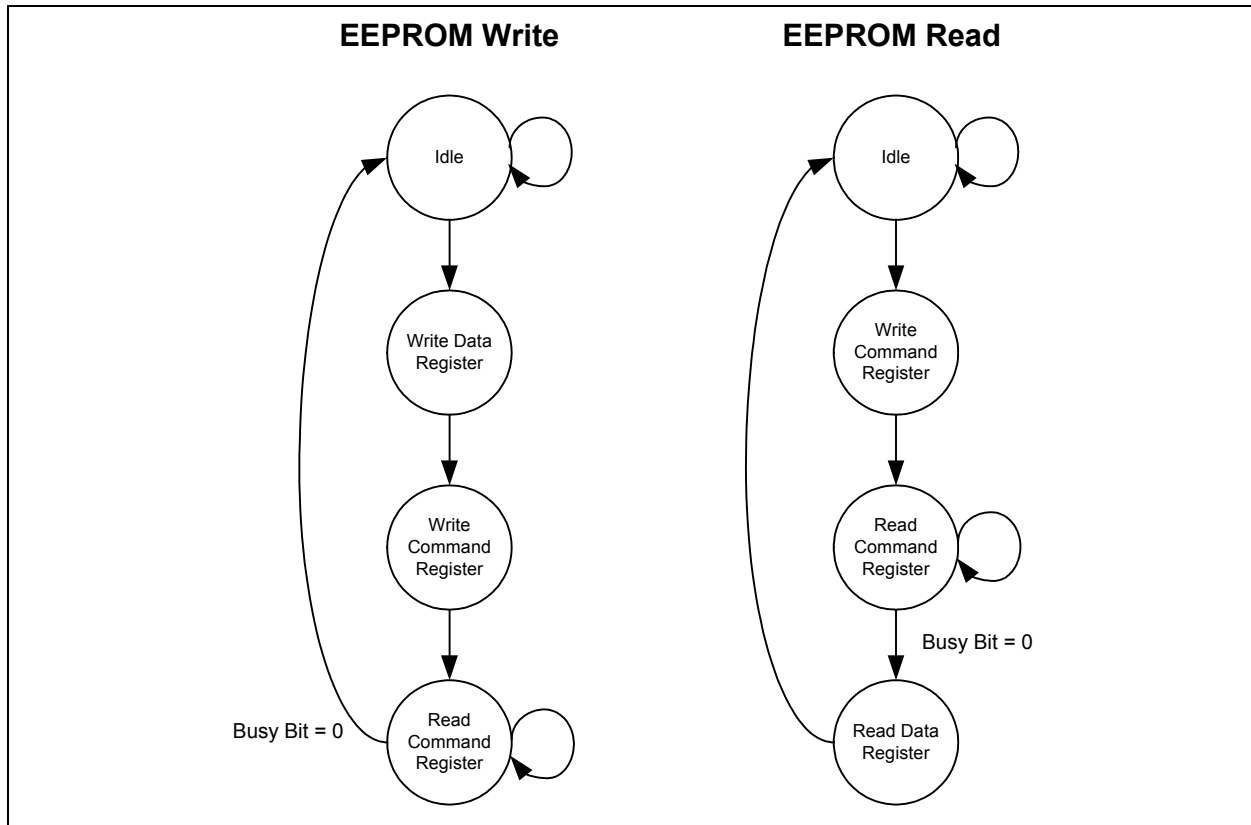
EEPROM Write

Idle

Write Data Register

Write Command Register

Read Command Register

Busy Bit = 0

EEPROM Read

Idle

Write Command Register

Read Command Register

Busy Bit = 0

Read Data Register